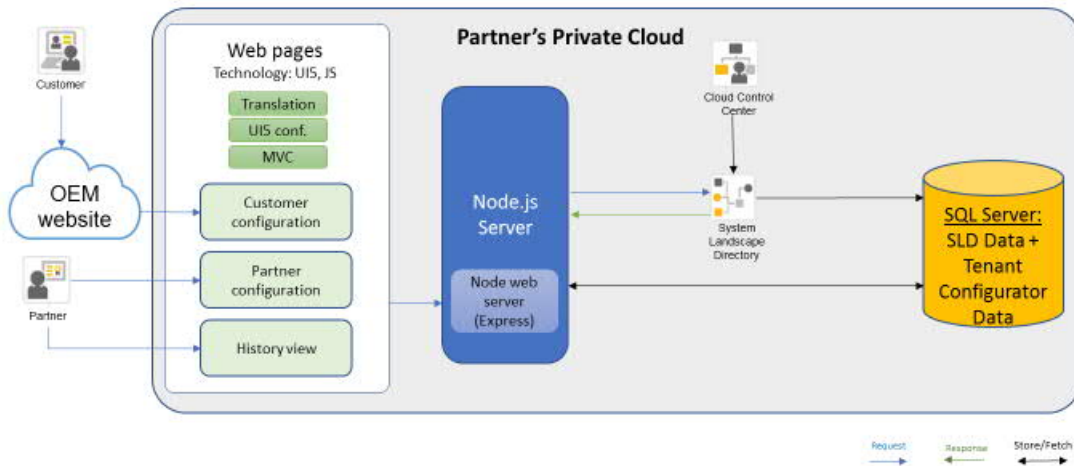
Customer

OEM website

Partner

Web pages
Technology: UIS, JS

Translation

UIS conf.

MVC

Customer configuration

Partner configuration

History view

Partner's Private Cloud

Node.js Server

Node web server (Express)

Cloud Control Center

System Landscape Directory

SQL Server:
SLD Data + Tenant Configurator Data

Request

Response

Store/Fetch